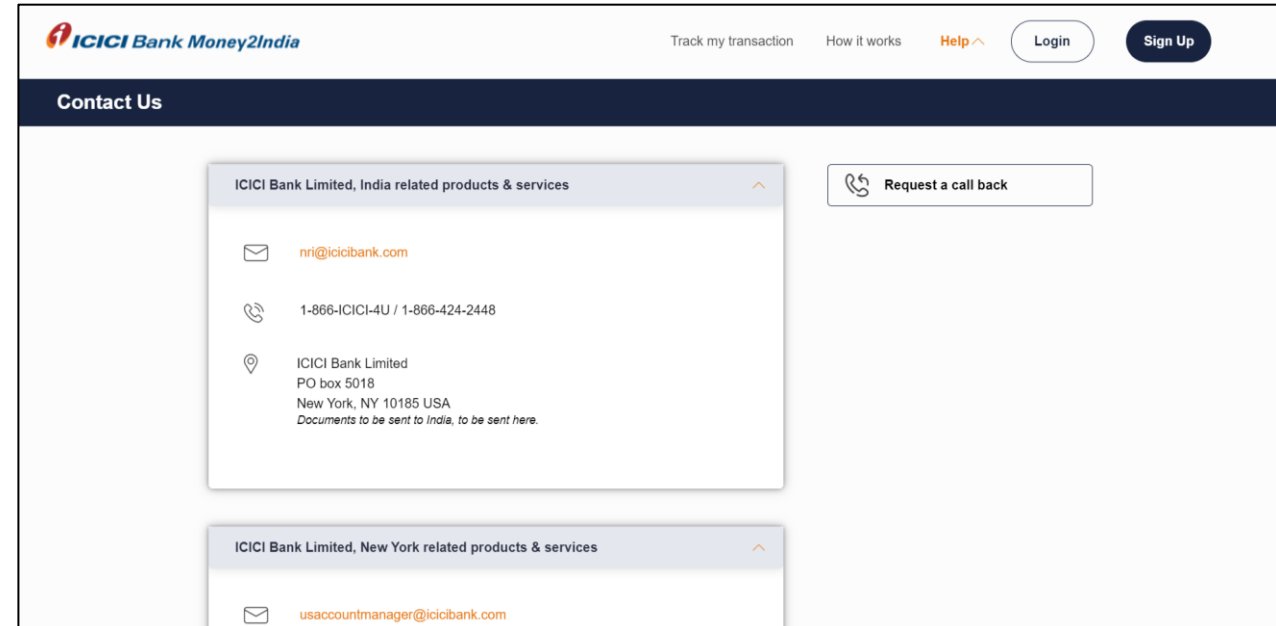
ICICI Bank Money2India

Track my transaction How it works Help Login Sign Up

Contact Us

ICICI Bank Limited, India related products & services

nri@icicibank.com

1-866-ICICI-4U / 1-866-424-2448

ICICI Bank Limited
PO box 5018
New York, NY 10185 USA
*Documents to be sent to India, to be sent here.*

Request a call back

ICICI Bank Limited, New York related products & services

usaccountmanager@icicibank.com